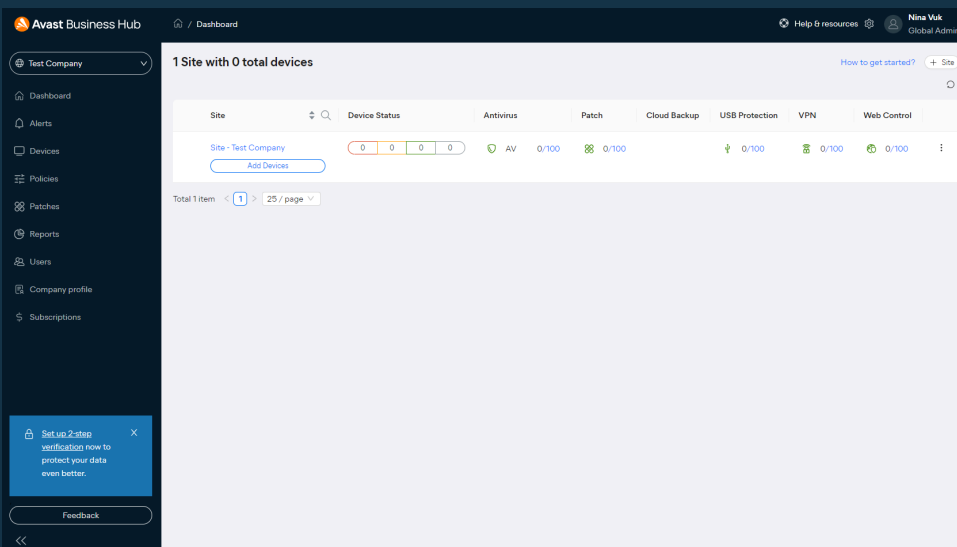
Avast Business Hub

/ Dashboard

Help & resources

Nina Vuk
Global Adm

Test Company

Dashboard
Alerts
Devices
Policies
Patches
Reports
Users
Company profile
Subscriptions

1 Site with 0 total devices

How to get started?

+ Site

| Site | Device Status | Antivirus | Patch | Cloud Backup | USB Protection | VPN | Web Control |
|---|---|---|---|---|---|---|---|
| Site - Test Company Add Devices | 0 0 0 0 | AV 0/100 | 0/100 | | 0/100 | 0/100 | 0/100 |

Total 1 item < 1 > 25 / page

Set up 2-step verification now to protect your data even better.

Feedback